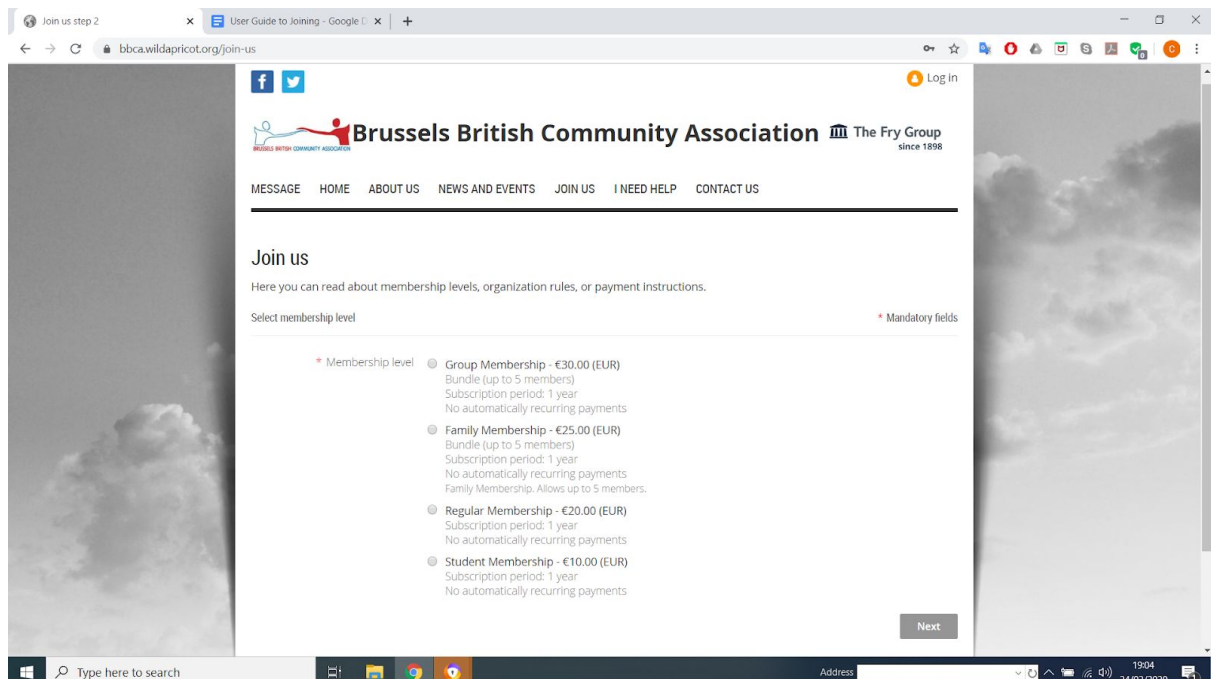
Join us step 2
User Guide to Joining - Google D
bbca.wildapricot.org/join-us

Log in

BRUSSELS BRITISH COMMUNITY ASSOCIATION
Brussels British Community Association
The Fry Group since 1898

MESSAGE HOME ABOUT US NEWS AND EVENTS JOIN US I NEED HELP CONTACT US

Join us

Here you can read about membership levels, organization rules, or payment instructions.

Select membership level

* Mandatory fields

* Membership level

Group Membership - €30.00 (EUR)
Bundle (up to 5 members)
Subscription period: 1 year
No automatically recurring payments

Family Membership - €25.00 (EUR)
Bundle (up to 5 members)
Subscription period: 1 year
No automatically recurring payments
Family Membership. Allows up to 5 members.

Regular Membership - €20.00 (EUR)
Subscription period: 1 year
No automatically recurring payments

Student Membership - €10.00 (EUR)
Subscription period: 1 year
No automatically recurring payments

Next

Type here to search
Address
19:04
24/02/2020